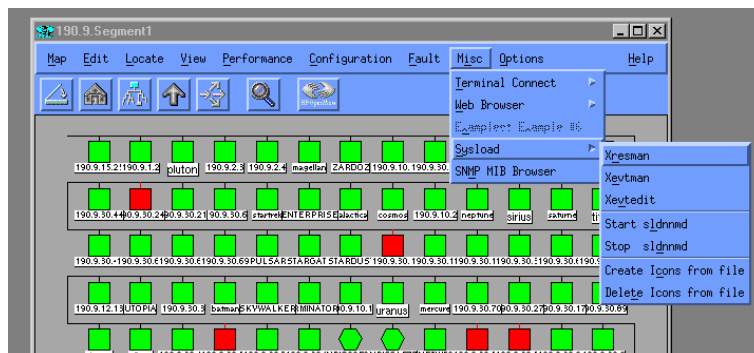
190.9.Segment1

Map Edit Locate View Performance Configuration Fault Misc Options Help

Terminal Connect
Web Browser
Examples: Example #6
Sysload
SNMP MIB Browser

Xresman
Xevtman
Xevtedit
Start sldnmd
Stop sldnmd
Create Icons from file
Delete Icons from file

190.9.15.2 190.9.1.2 pluton 190.9.2.3 190.9.2.4 magellan ZARDOZ 190.9.10. 190.9.30.

190.9.30.44 190.9.30.24 190.9.30.21 190.9.30.6 startrek ENTERPRISE galactica cosmos 190.9.10.2 neptune sirius saturne

190.9.30.190.9.30.190.9.30.69 PULSAR STARGAT STARDUS 190.9.30.190.9.30.190.9.30.190.9.30.190.9.30.190.9.30.

190.9.12.13 UTOPIA 190.9.30.3 batman SKYWALKER MINATOR 190.9.10.1 uranus mercure 190.9.30.70 190.9.30.27 190.9.30.17 190.9.30.63